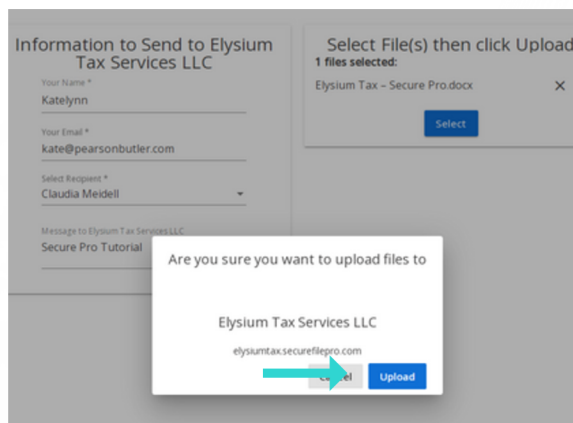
Information to Send to Elysium Tax Services LLC

Your Name *
Katelynn

Your Email *
kate@pearsonbutler.com

Select Recipient *
Claudia Meidell

Message to Elysium Tax Services LLC
Secure Pro Tutorial

Select File(s) then click Upload
1 files selected:
Elysium Tax – Secure Pro.docx ✕

Select

Are you sure you want to upload files to

Elysium Tax Services LLC

elysiumtax.securefilepro.com

C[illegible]cel Upload